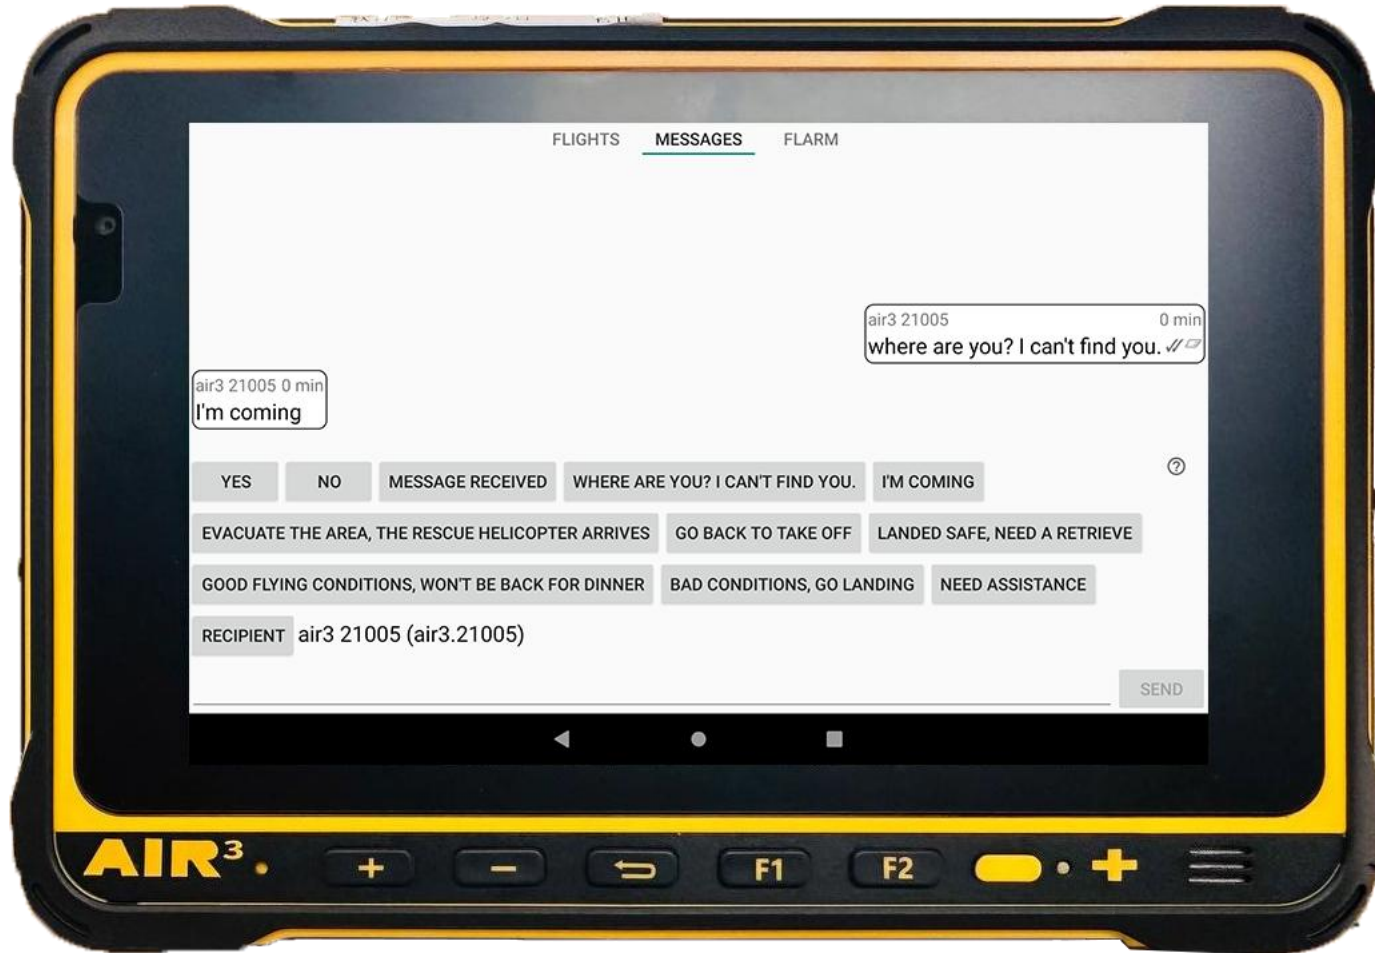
FLIGHTS MESSAGES FLARM

air3 21005 0 min
where are you? I can't find you.

air3 21005 0 min
I'm coming

YES NO MESSAGE RECEIVED WHERE ARE YOU? I CAN'T FIND YOU. I'M COMING

EVACUATE THE AREA, THE RESCUE HELICOPTER ARRIVES GO BACK TO TAKE OFF LANDED SAFE, NEED A RETRIEVE

GOOD FLYING CONDITIONS, WON'T BE BACK FOR DINNER BAD CONDITIONS, GO LANDING NEED ASSISTANCE

RECIPIENT air3 21005 (air3.21005)

SEND

AIR³ + − F1 F2 +